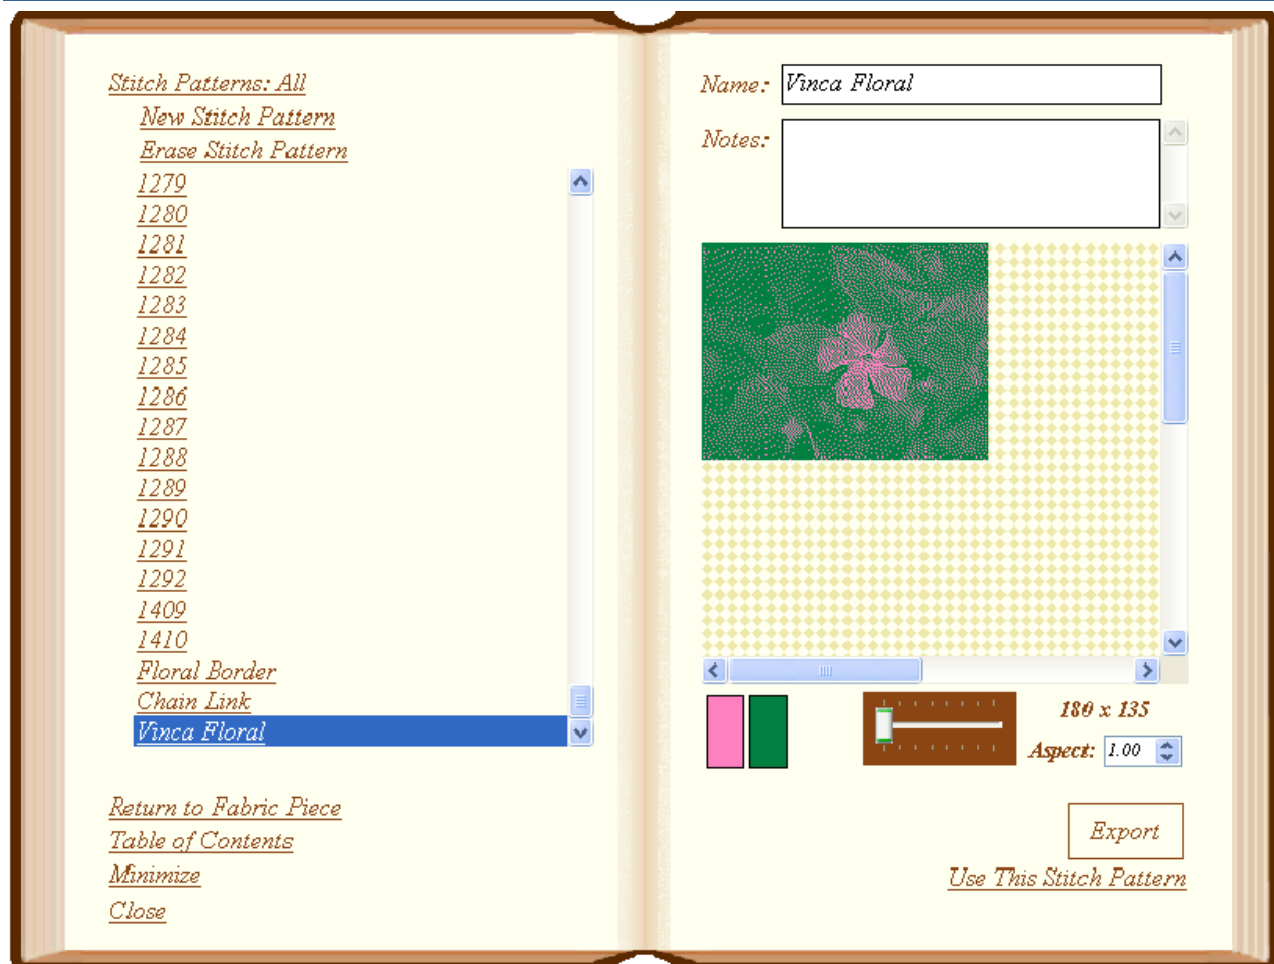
Stitch Patterns: All
New Stitch Pattern
Erase Stitch Pattern
1279
1280
1281
1282
1283
1284
1285
1286
1287
1288
1289
1290
1291
1292
1409
1410
Floral Border
Chain Link
Vinca Floral

Return to Fabric Piece
Table of Contents
Minimize
Close

Name: Vinca Floral
Notes:

180 x 135
Aspect: 1.00

Export
Use This Stitch Pattern